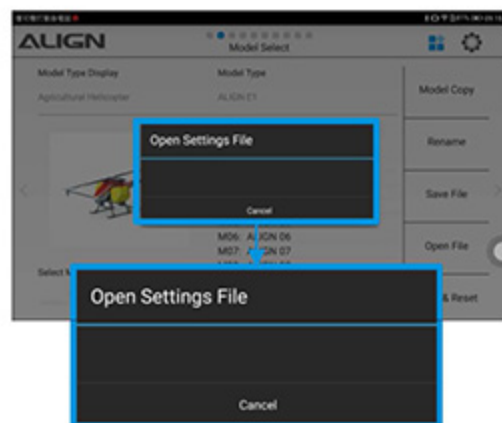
ALIGN

Model Select

Model Type Display

Agricultural Helicopter

Model Type

ALIGN E1

Model Copy

Rename

Save File

Open File

& Reset

Open Settings File

Cancel

M06: ALIGN 06
M07: A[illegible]GN 07

Select M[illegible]

Open Settings File

Cancel